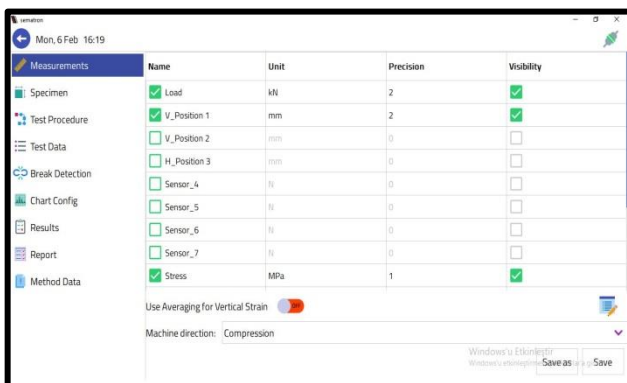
sematron

Mon, 6 Feb 16:19

Measurements
Specimen
Test Procedure
Test Data
Break Detection
Chart Config
Results
Report
Method Data

| Name | Unit | Precision | Visibility |
|---|---|---|---|
| Load | kN | 2 | |
| V_Position 1 | mm | 2 | |
| V_Position 2 | mm | 0 | |
| H_Position 3 | mm | 0 | |
| Sensor_4 | N | 0 | |
| Sensor_5 | N | 0 | |
| Sensor_6 | N | 0 | |
| Sensor_7 | N | 0 | |
| Stress | MPa | 1 | |

Use Averaging for Vertical Strain Off

Machine direction: Compression

Windows'u Etkinleştir
Windows'u etkinleştirmek için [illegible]

Save as
Save